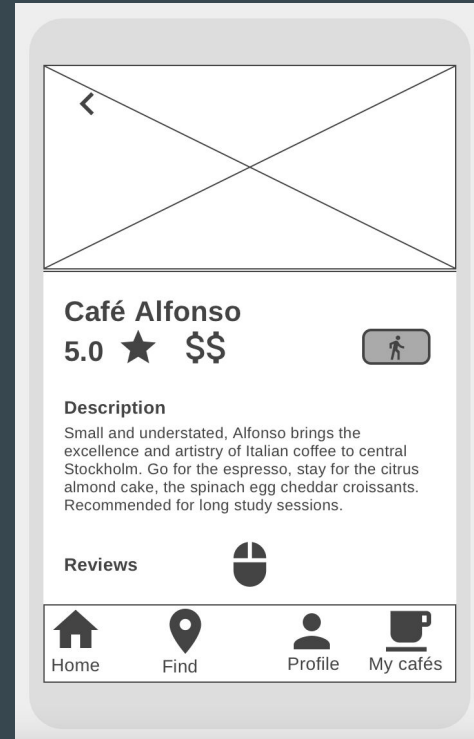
<

Café Alfonso

5.0 ★ $$

Description

Small and understated, Alfonso brings the excellence and artistry of Italian coffee to central Stockholm. Go for the espresso, stay for the citrus almond cake, the spinach egg cheddar croissants. Recommended for long study sessions.

Reviews

Home

Find

Profile

My cafés